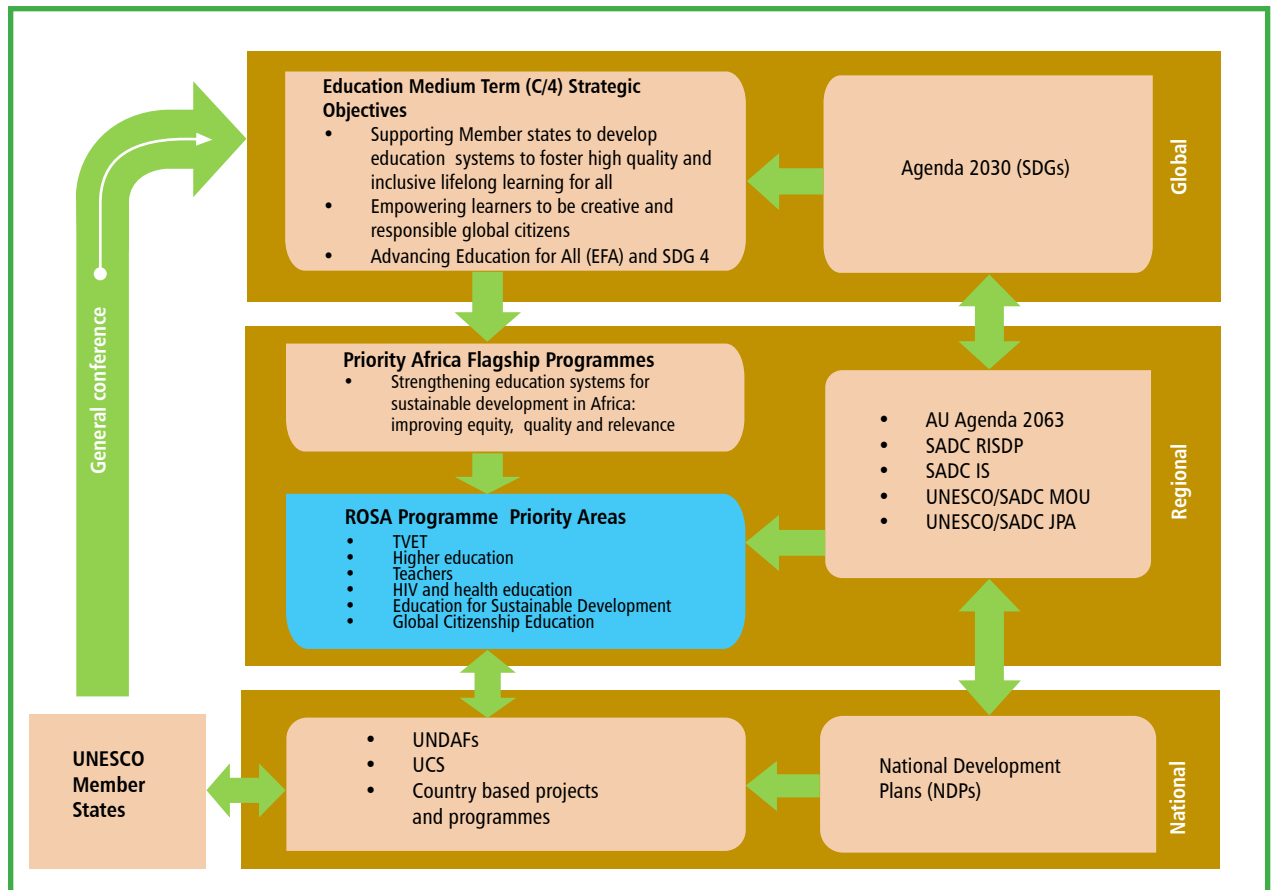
General conference

Education Medium Term (C/4) Strategic Objectives
- Supporting Member states to develop education systems to foster high quality and inclusive lifelong learning for all
- Empowering learners to be creative and responsible global citizens
- Advancing Education for All (EFA) and SDG 4

Agenda 2030 (SDGs)

Global

Priority Africa Flagship Programmes
- Strengthening education systems for sustainable development in Africa: improving equity, quality and relevance

ROSA Programme Priority Areas
- TVET
- Higher education
- Teachers
- HIV and health education
- Education for Sustainable Development
- Global Citizenship Education

- AU Agenda 2063
- SADC RISDP
- SADC IS
- UNESCO/SADC MOU
- UNESCO/SADC JPA

Regional

UNESCO Member States

- UNDAFs
- UCS
- Country based projects and programmes

National Development Plans (NDPs)

National